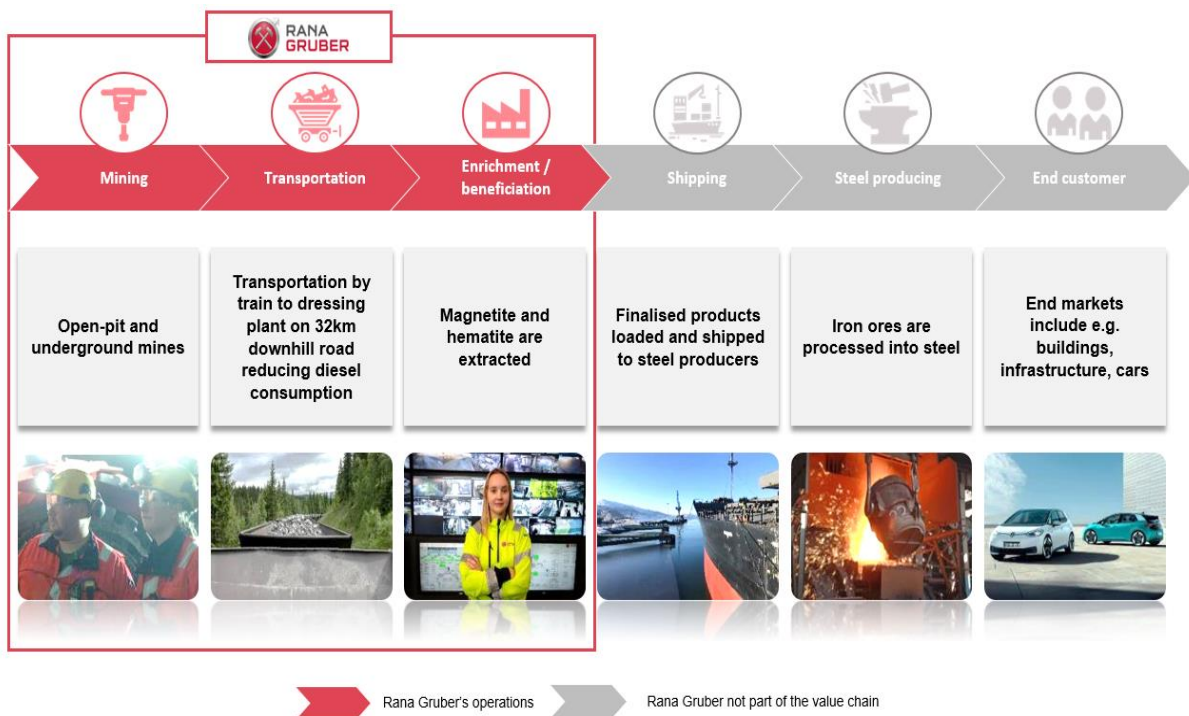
RANA GRUBER

Mining

Transportation

Enrichment / beneficiation

Shipping

Steel producing

End customer

Open-pit and underground mines

Transportation by train to dressing plant on 32km downhill road reducing diesel consumption

Magnetite and hematite are extracted

Finalised products loaded and shipped to steel producers

Iron ores are processed into steel

End markets include e.g. buildings, infrastructure, cars

Rana Gruber's operations

Rana Gruber not part of the value chain